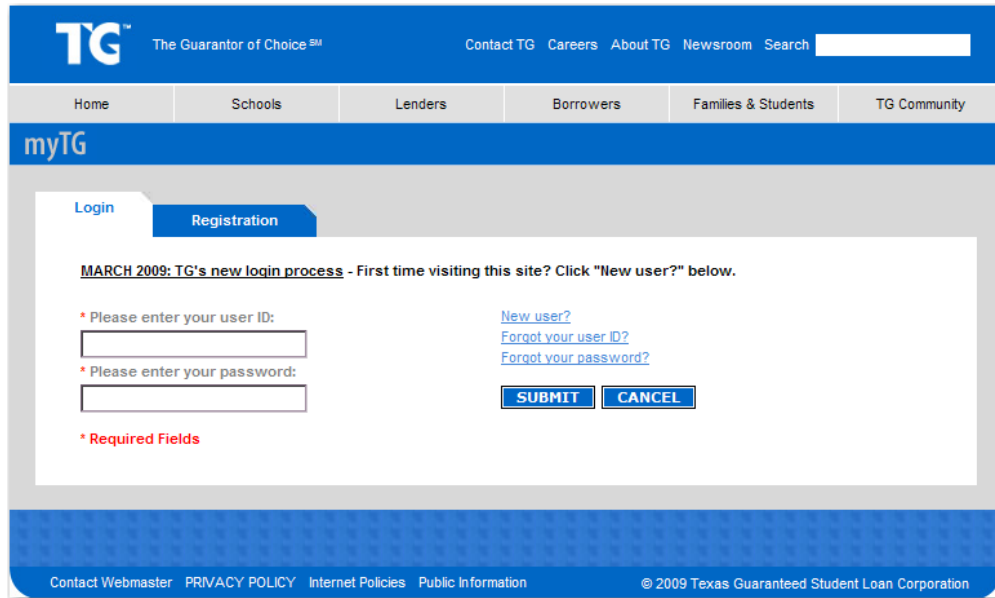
TG™ The Guarantor of Choice SM

Contact TG Careers About TG Newsroom Search

Home Schools Lenders Borrowers Families & Students TG Community

myTG

Login Registration

MARCH 2009: TG's new login process - First time visiting this site? Click "New user?" below.

* Please enter your user ID:

* Please enter your password:

* Required Fields

New user?
Forgot your user ID?
Forgot your password?

SUBMIT CANCEL

Contact Webmaster PRIVACY POLICY Internet Policies Public Information

© 2009 Texas Guaranteed Student Loan Corporation